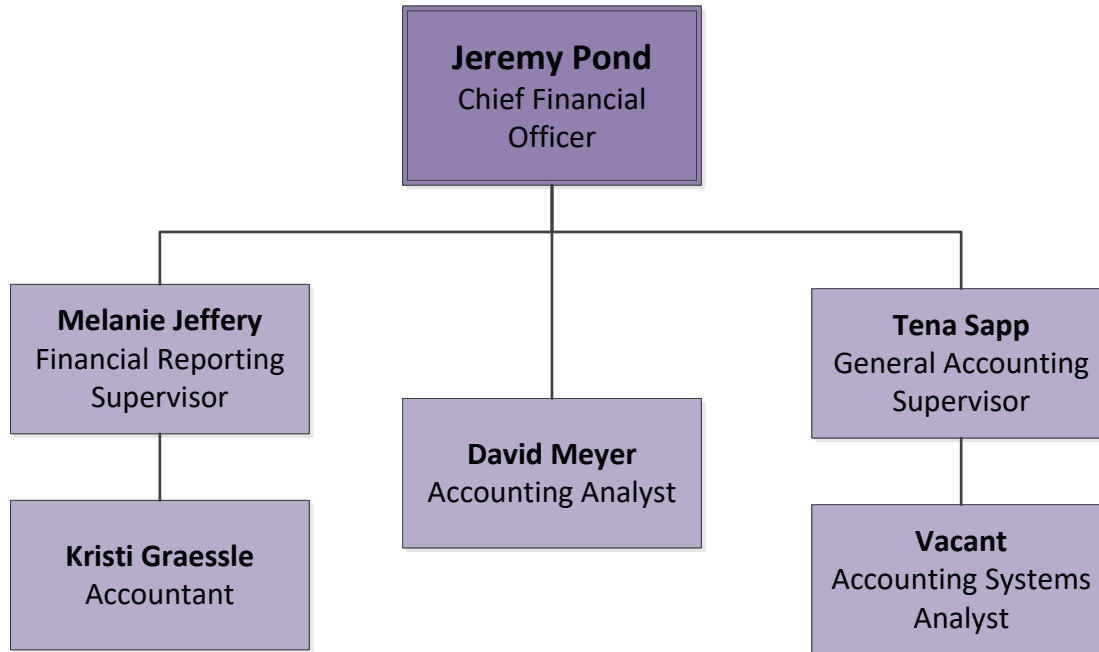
**Jeremy Pond**
Chief Financial Officer

**Melanie Jeffery**
Financial Reporting Supervisor

**Kristi Graessle**
Accountant

**David Meyer**
Accounting Analyst

**Tena Sapp**
General Accounting Supervisor

**Vacant**
Accounting Systems Analyst